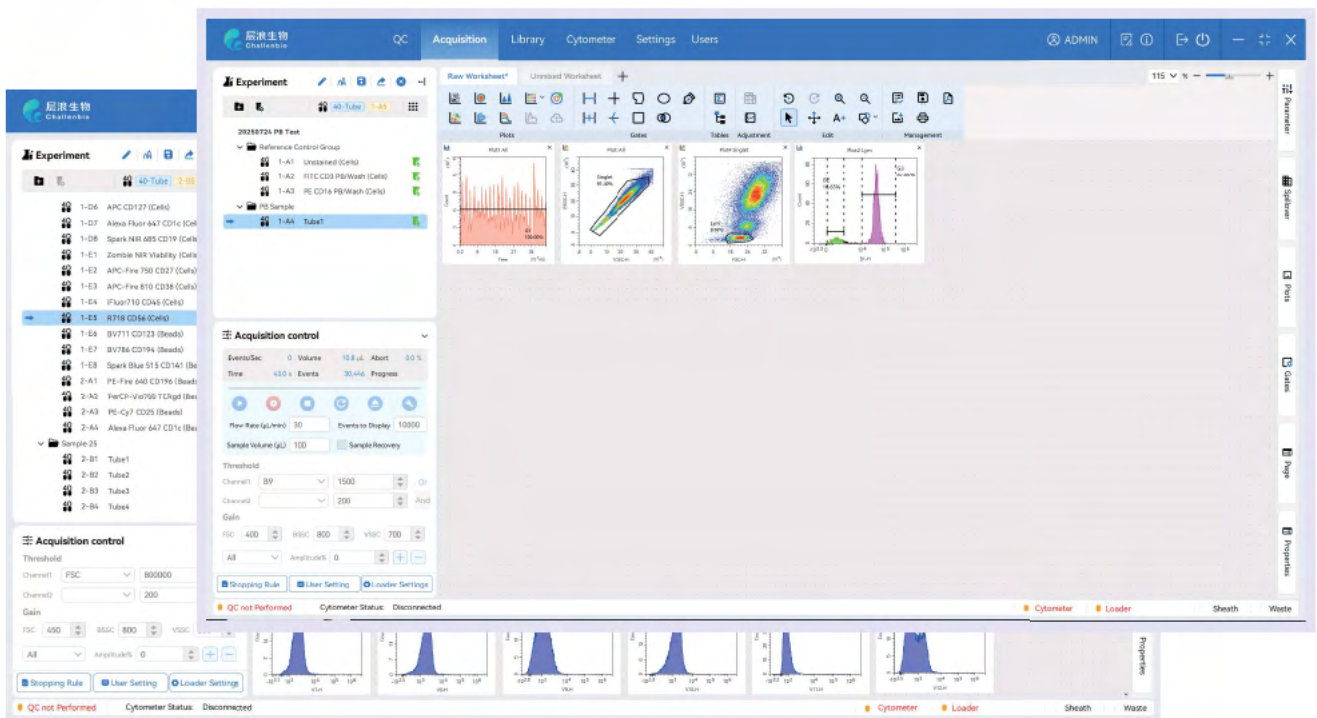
层浪生物 Challenbio

QC Acquisition Library Cytometer Settings Users ADMIN

Experiment

40-Tube 1-A4

20250724 PB Test
Reference Control Group
1-A1 Unstained (Cells)
1-A2 FITC CD3 PB/Wash (Cells)
1-A3 PE CD16 PB/Wash (Cells)
PB Sample
1-A4 Tube1

Raw Worksheet* Unstand Worksheet

115 %

Plots Gates Tables Adjustment Edit Management

Plot1 All
Plot2 All
Plot3 Singlet
Plot4 Lym

Singlet
Lym
P1

Parameter
Spillover
Plots
Gates
Page
Properties

Acquisition control

Events/Sec 0 Volume 10.8 μL Abort 0.0 %
Time 43.0 s Events 30,446 Progress

Flow Rate (μL/min) 30
Events to Display 10000
Sample Volume (μL) 100
Sample Recovery

Threshold
Channel1 B9 1500 Or
Channel2 200 And

Gain
FSC 400 BSSC 800 VSSC 700
All Amplitude% 0

Stopping Rule User Setting Loader Settings

QC not Performed Cytometer Status: Disconnected Cytometer Loader Sheath Waste

层浪生物 Challenbio

Experiment

40-Tube 2-B3

1-D6 APC CD127 (Cells)
1-D7 Alexa Fluor 647 CD1c (Cells)
1-D8 Spark NIR 685 CD19 (Cells)
1-E1 Zombie NIR Viability (Cells)
1-E2 APC-Fire 750 CD27 (Cells)
1-E3 APC-Fire 810 CD38 (Cells)
1-E4 iFluor710 CD45 (Cells)
1-E5 R718 CD56 (Cells)
1-E6 BV711 CD123 (Beads)
1-E7 BV786 CD194 (Beads)
1-E8 Spark Blue 515 CD141 (Be
2-A1 PE-Fire 640 CD196 (Beads
2-A2 PerCP-Vio700 TCRgd (Be
2-A3 PE-Cy7 CD25 (Beads)
2-A4 Alexa Fluor 647 CD1c (Be
Sample 25
2-B1 Tube1
2-B2 Tube2
2-B3 Tube3
2-B4 Tube4

Acquisition control

Threshold
Channel1 FSC 800000
Channel2 200

Gain
FSC 450 BSSC 800 VSSC
All Amplitude% 0

Stopping Rule User Setting Loader Settings

Properties

QC not Performed Cytometer Status: Disconnected Cytometer Loader Sheath Waste